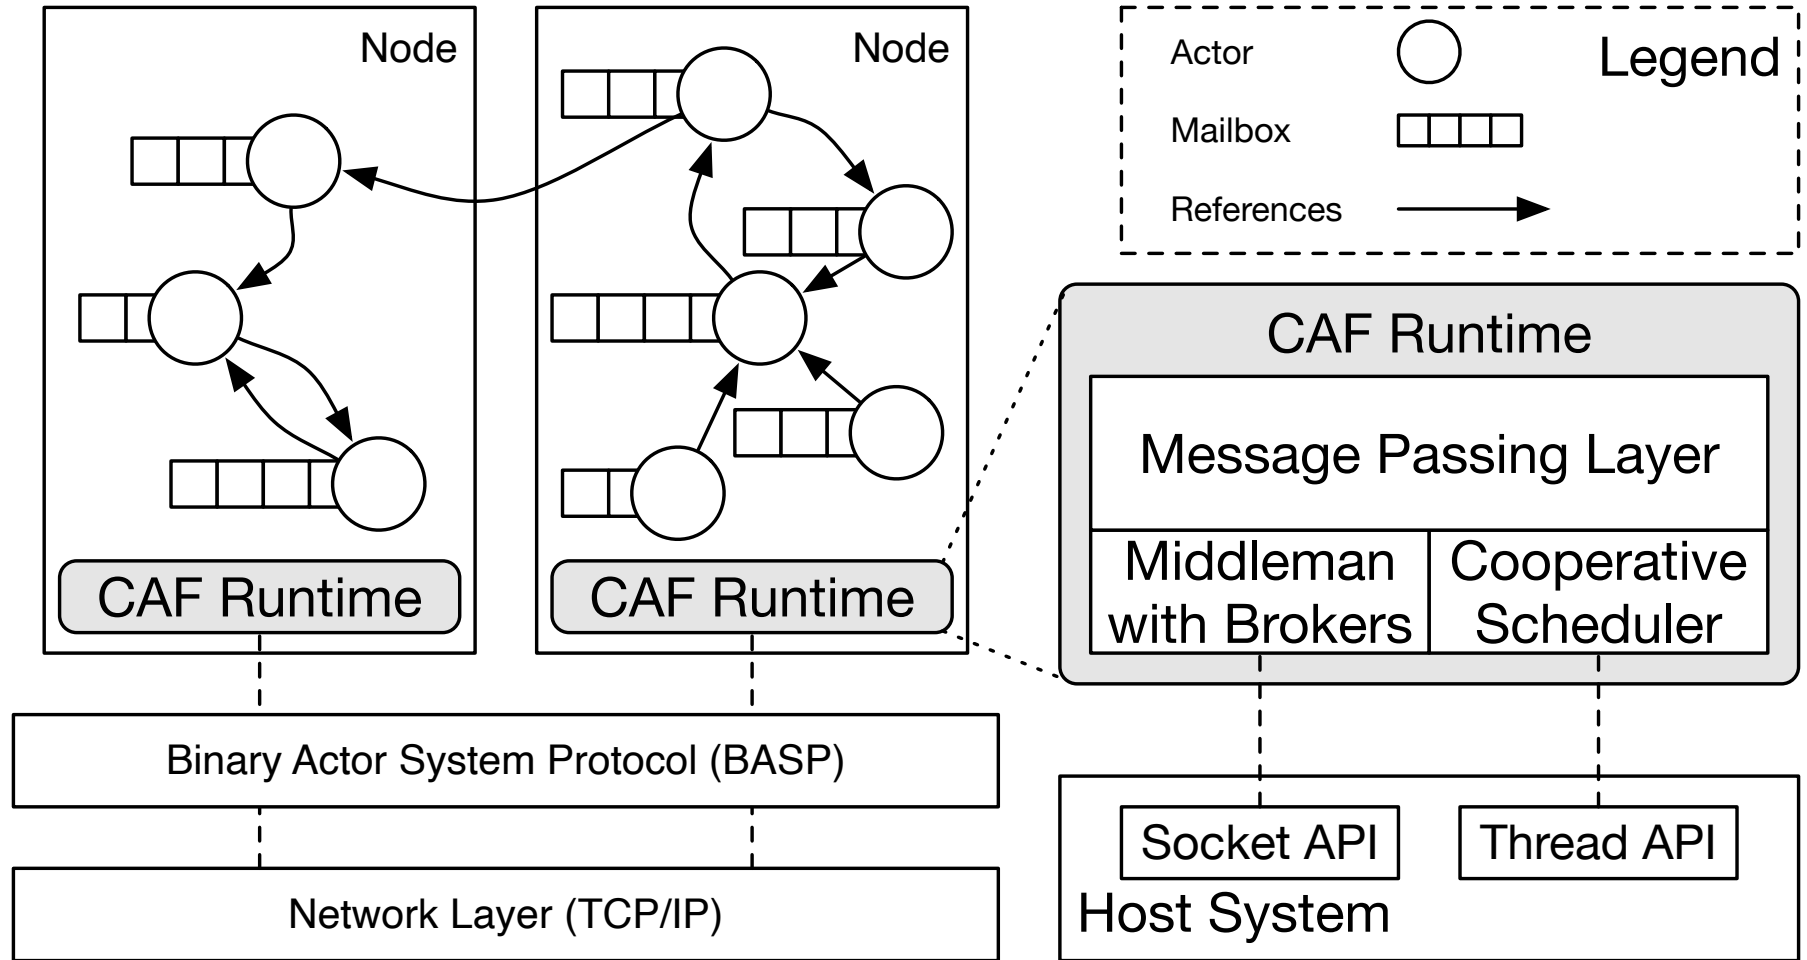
Node

Node

CAF Runtime

CAF Runtime

Actor

Legend

Mailbox

References

CAF Runtime

Message Passing Layer

Middleman with Brokers

Cooperative Scheduler

Binary Actor System Protocol (BASP)

Network Layer (TCP/IP)

Socket API

Thread API

Host System